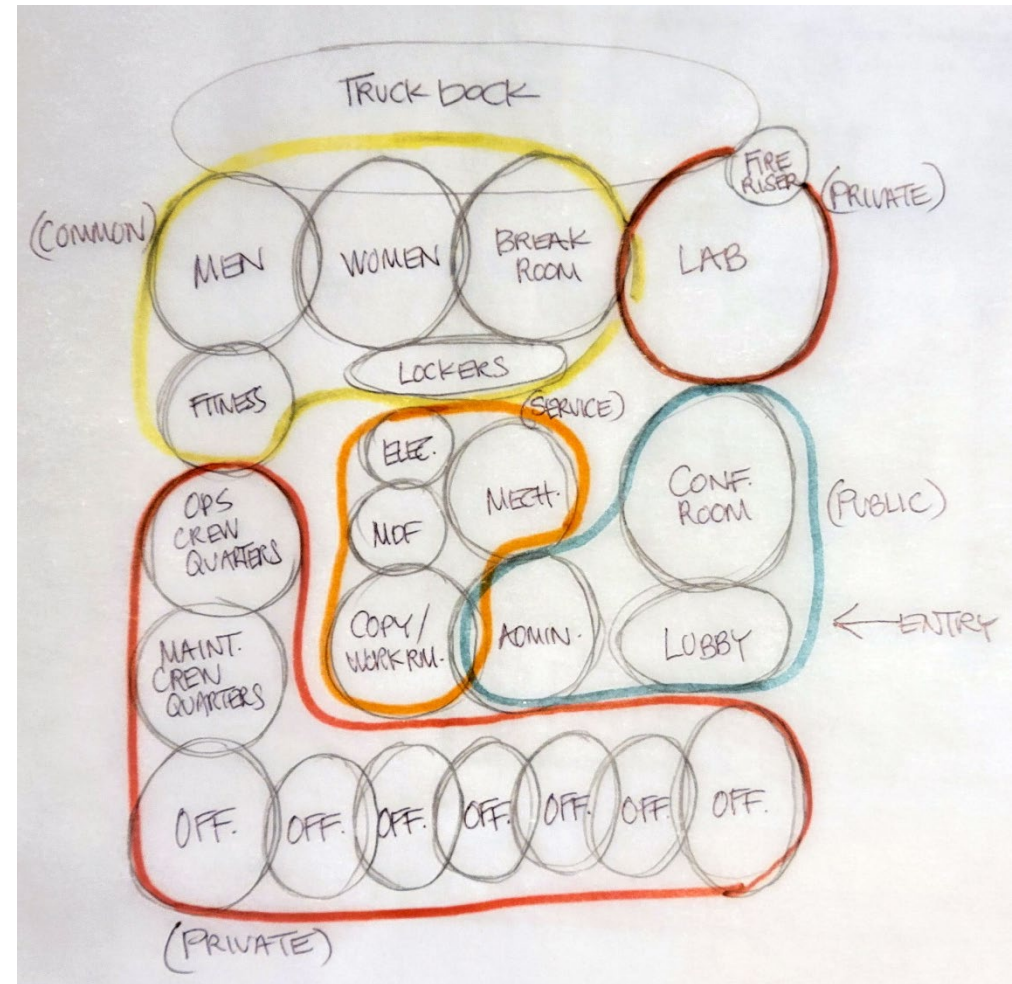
TRUCK DOCK

FIRE RISER

(PRIVATE)

(COMMON)

MEN

WOMEN

BREAK ROOM

LAB

LOCKERS

FITNESS

(SERVICE)

ELEC.

MECH.

CONF. ROOM

(PUBLIC)

OPS CREW QUARTERS

MDF

COPY/ WORK RM.

ADMIN.

LOBBY

ENTRY

MAINT. CREW QUARTERS

OFF.

OFF.

OFF.

OFF.

OFF.

OFF.

OFF.

(PRIVATE)